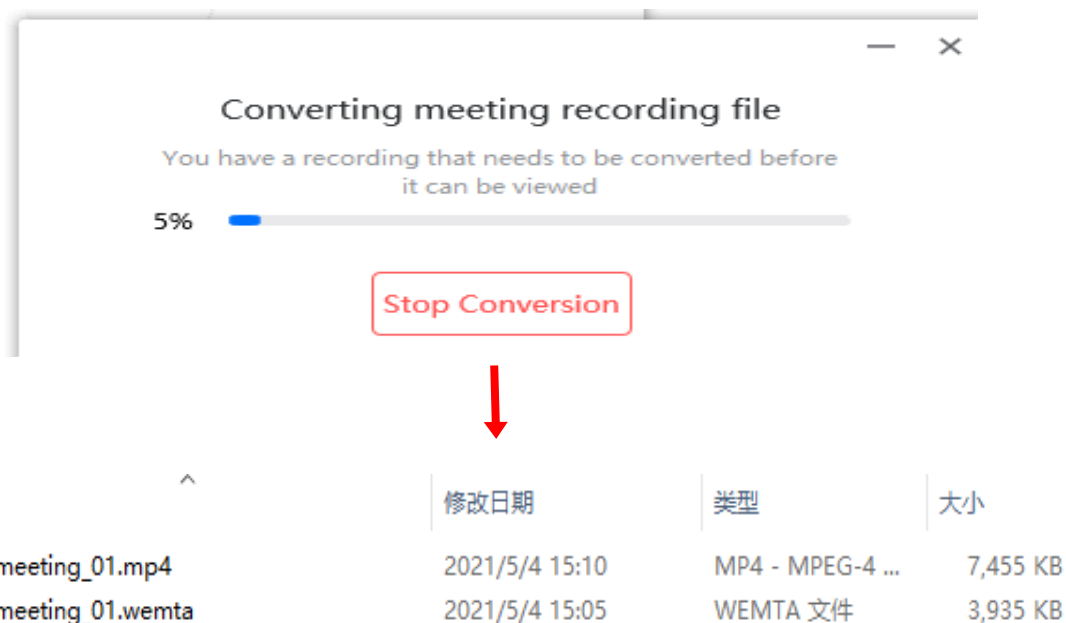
Converting meeting recording file

You have a recording that needs to be converted before it can be viewed

5%

Stop Conversion

| | 修改日期 | 类型 | 大小 |
|---|---|---|---|
| meeting_01.mp4 | 2021/5/4 15:10 | MP4 - MPEG-4 ... | 7,455 KB |
| meeting_01.wemta | 2021/5/4 15:05 | WEMTA 文件 | 3,935 KB |